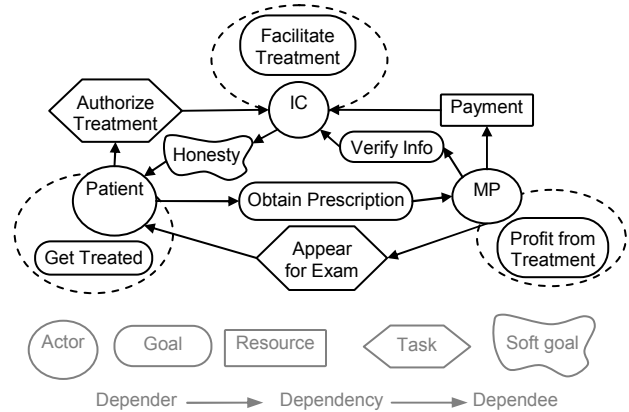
Facilitate Treatment

Authorize Treatment

IC

Payment

Honesty

Verify Info

Patient

Obtain Prescription

MP

Get Treated

Appear for Exam

Profit from Treatment

Actor

Goal

Resource

Task

Soft goal

Depender → Dependency → Dependee